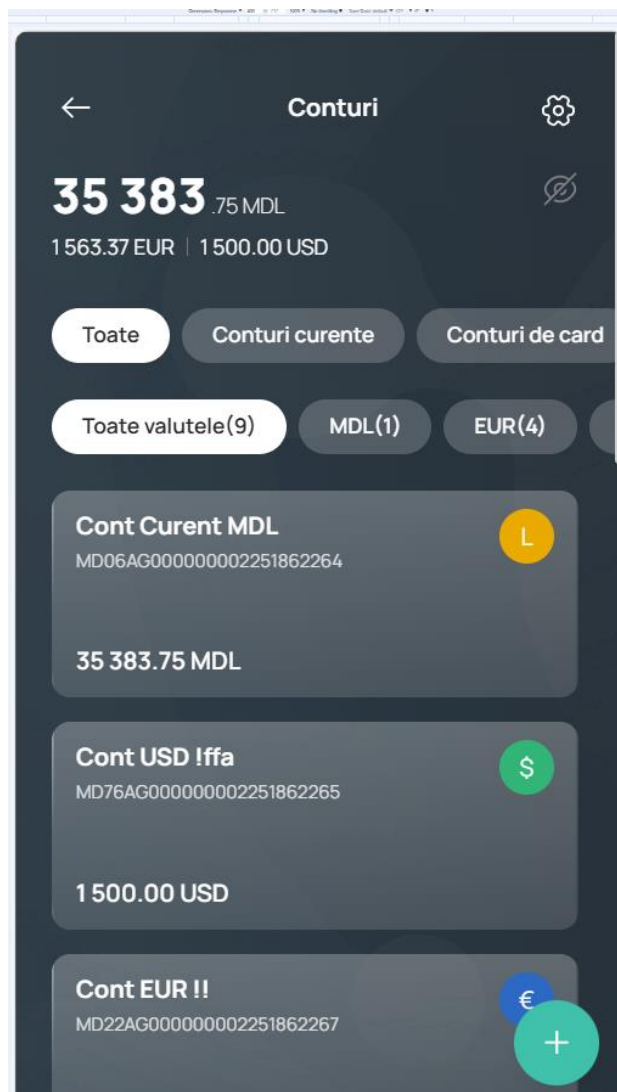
Conturi

35 383 .75 MDL

1 563.37 EUR | 1 500.00 USD

Toate

Conturi curente

Conturi de card

Toate valutele(9)

MDL(1)

EUR(4)

Cont Curent MDL

MD06AG000000002251862264

L

35 383.75 MDL

Cont USD !ffa

MD76AG000000002251862265

$

1 500.00 USD

Cont EUR !!

MD22AG000000002251862267

€

+